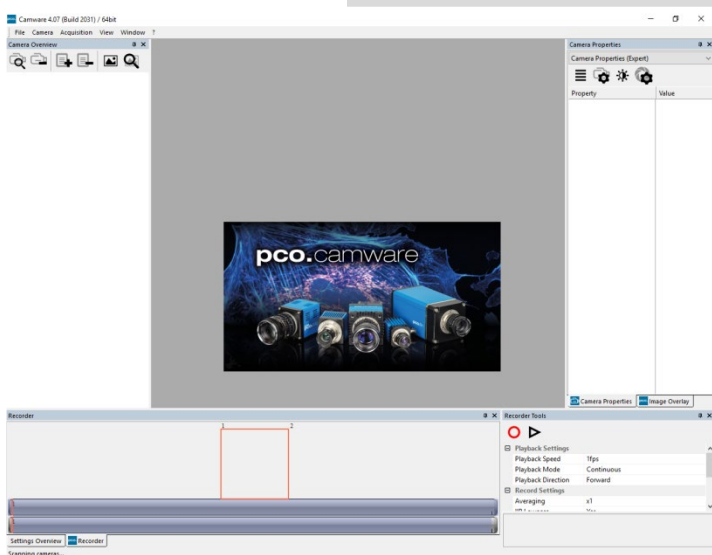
Camware 4.07 (Build 2031) / 64bit

File Camera Acquisition View Window ?

Camera Overview

Camera Properties

Camera Properties (Expert)

| Property | Value |
|---|---|

pco.camware

Camera Properties
Image Overlay

Recorder

1 2

Settings Overview
Recorder

Recorder Tools

⊟ Playback Settings

| | |
|---|---|
| Playback Speed | 1fps |
| Playback Mode | Continuous |
| Playback Direction | Forward |

⊟ Record Settings

| | |
|---|---|
| Averaging | x1 |
| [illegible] | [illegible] |

Scanning cameras...